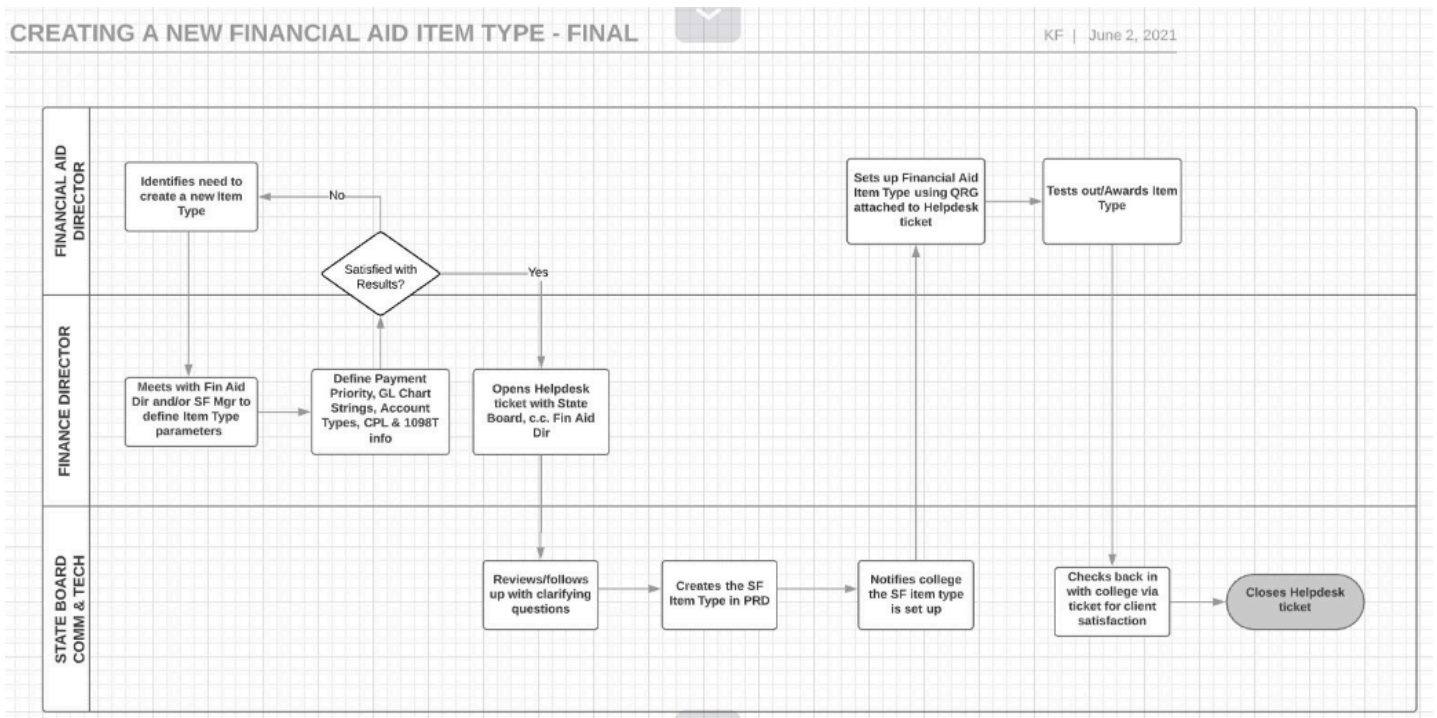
CREATING A NEW FINANCIAL AID ITEM TYPE - FINAL

KF | June 2, 2021

FINANCIAL AID DIRECTOR

Identifies need to create a new Item Type

No

Satisfied with Results?

Yes

Sets up Financial Aid Item Type using QRG attached to Helpdesk ticket

Tests out/Awards Item Type

FINANCE DIRECTOR

Meets with Fin Aid Dir and/or SF Mgr to define Item Type parameters

Define Payment Priority, GL Chart Strings, Account Types, CPL & 1098T info

Opens Helpdesk ticket with State Board, c.c. Fin Aid Dir

STATE BOARD COMM & TECH

Reviews/follows up with clarifying questions

Creates the SF Item Type in PRD

Notifies college the SF item type is set up

Checks back in with college via ticket for client satisfaction

Closes Helpdesk ticket